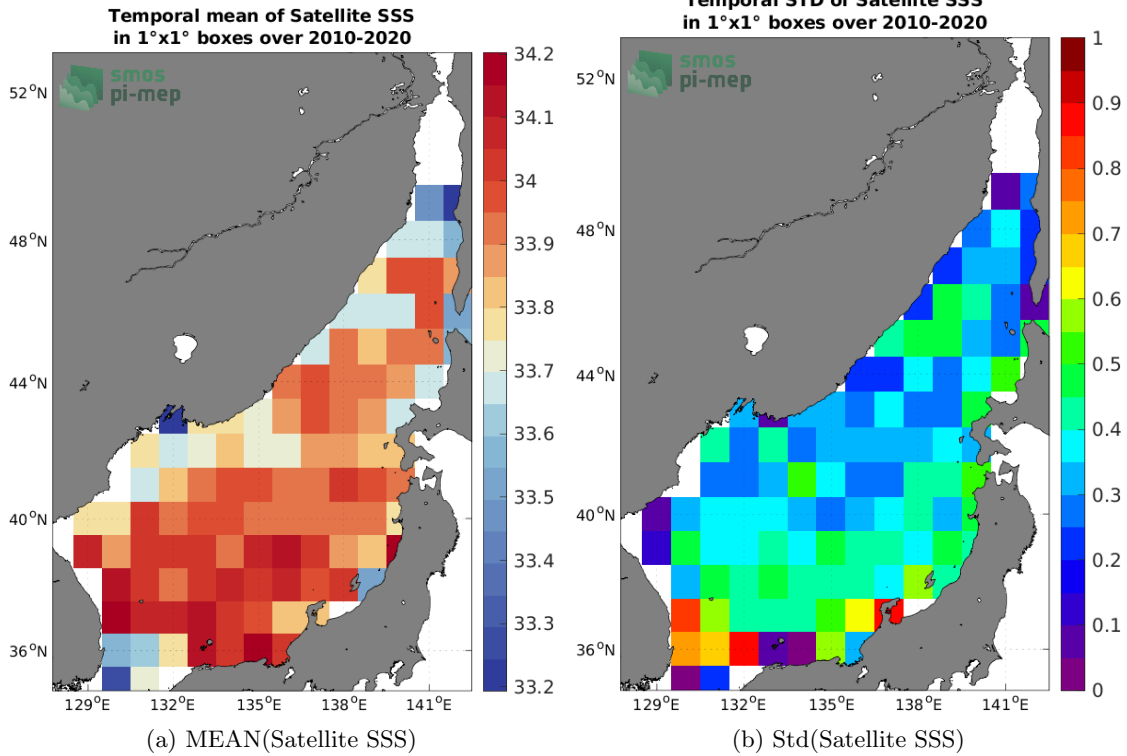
Temporal mean of Satellite SSS
in 1°x1° boxes over 2010-2020

smos
pi-mep

52°N
48°N
44°N
40°N
36°N

129°E 132°E 135°E 138°E 141°E

34.2
34.1
34
33.9
33.8
33.7
33.6
33.5
33.4
33.3
33.2

(a) MEAN(Satellite SSS)

Temporal STD of Satellite SSS
in 1°x1° boxes over 2010-2020

smos
pi-mep

52°N
48°N
44°N
40°N
36°N

129°E 132°E 135°E 138°E 141°E

1
0.9
0.8
0.7
0.6
0.5
0.4
0.3
0.2
0.1
0

(b) Std(Satellite SSS)